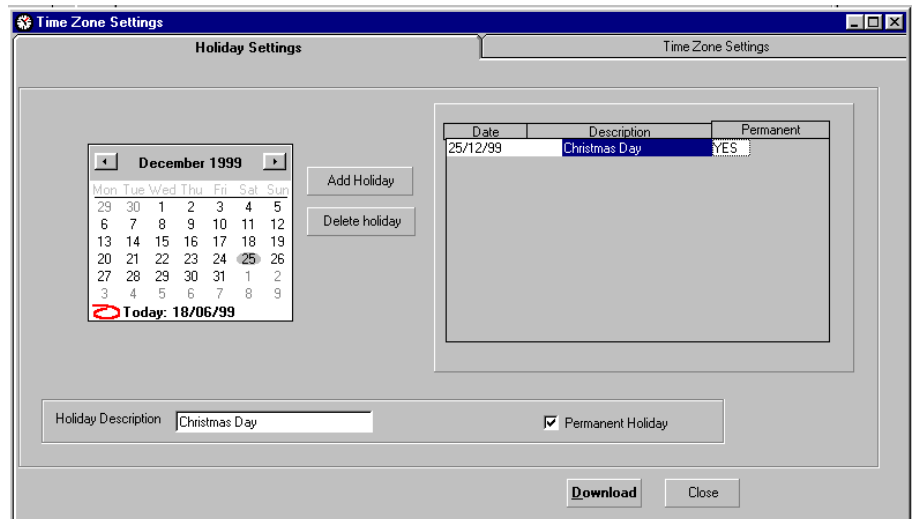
Time Zone Settings

Holiday Settings

Time Zone Settings

December 1999

| Mon | Tue | Wed | Thu | Fri | Sat | Sun |
|---|---|---|---|---|---|---|
| 29 | 30 | 1 | 2 | 3 | 4 | 5 |
| 6 | 7 | 8 | 9 | 10 | 11 | 12 |
| 13 | 14 | 15 | 16 | 17 | 18 | 19 |
| 20 | 21 | 22 | 23 | 24 | 25 | 26 |
| 27 | 28 | 29 | 30 | 31 | 1 | 2 |
| 3 | 4 | 5 | 6 | 7 | 8 | 9 |

Today: 18/06/99

Add Holiday

Delete holiday

| Date | Description | Permanent |
|---|---|---|
| 25/12/99 | Christmas Day | YES |

Holiday Description Christmas Day

Permanent Holiday

Download

Close